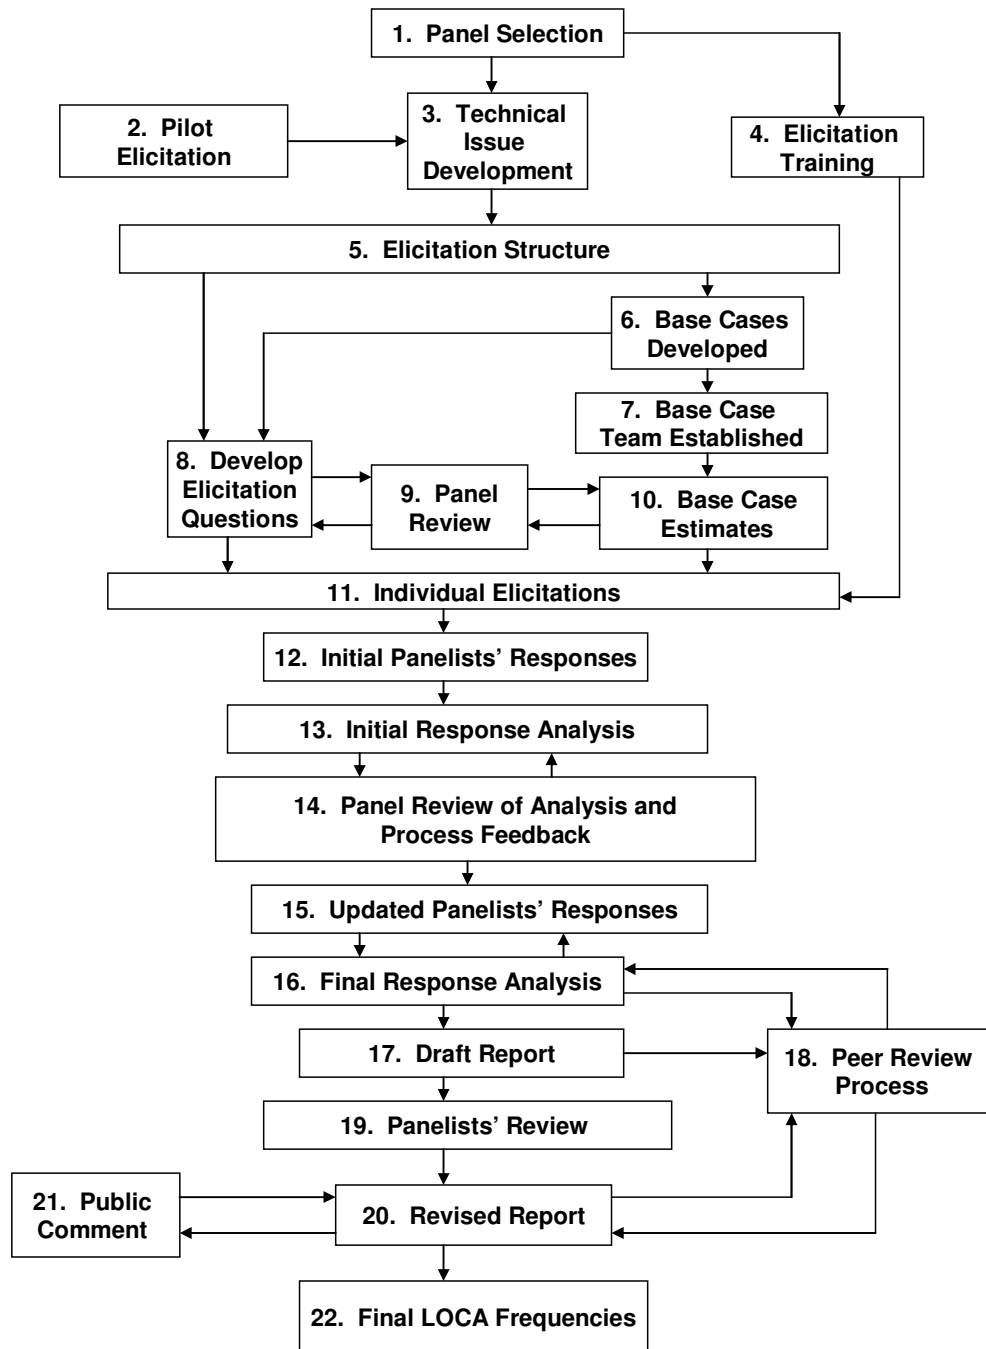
1. Panel Selection

2. Pilot Elicitation

3. Technical Issue Development

4. Elicitation Training

5. Elicitation Structure

6. Base Cases Developed

7. Base Case Team Established

8. Develop Elicitation Questions

9. Panel Review

10. Base Case Estimates

11. Individual Elicitations

12. Initial Panelists' Responses

13. Initial Response Analysis

14. Panel Review of Analysis and Process Feedback

15. Updated Panelists' Responses

16. Final Response Analysis

17. Draft Report

18. Peer Review Process

19. Panelists' Review

21. Public Comment

20. Revised Report

22. Final LOCA Frequencies